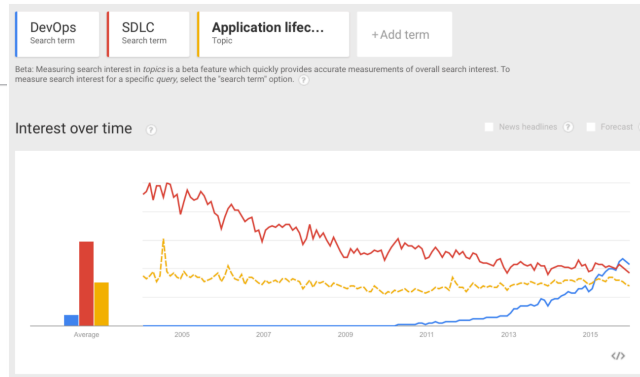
DevOps
Search term

SDLC
Search term

Application lifec...
Topic

+ Add term

Beta: Measuring search interest in *topics* is a beta feature which quickly provides accurate measurements of overall search interest. To measure search interest for a specific *query*, select the "search term" option. ?

Interest over time ?

News headlines ? Forecast ?

Average

2005

2007

2009

2011

2013

2015

</>